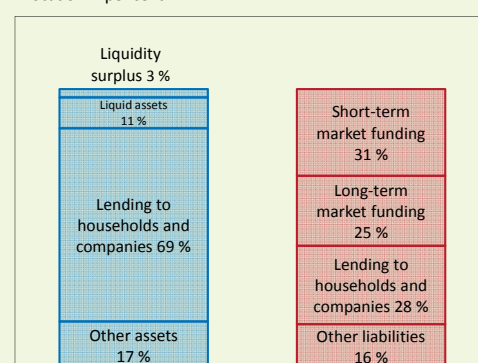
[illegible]

Liquidity surplus 3 %

Liquid assets 11 %

Lending to households and companies 69 %

Other assets 17 %

Short-term market funding 31 %

Long-term market funding 25 %

Lending to households and companies 28 %

Other liabilities 16 %